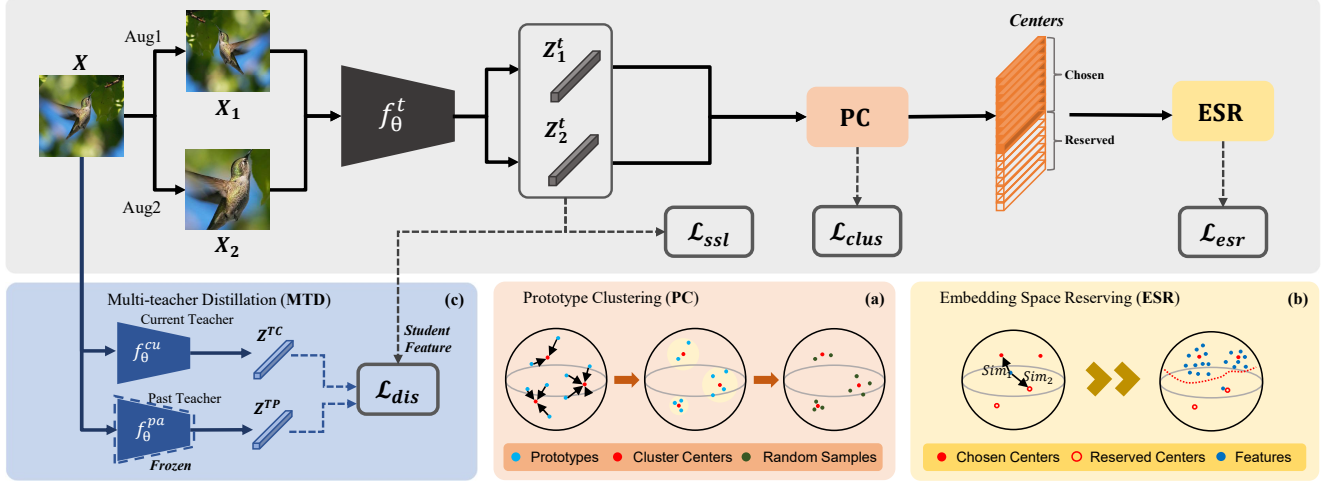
$X$

Aug1

$X_1$

Aug2

$X_2$

$f_\theta^t$

$Z_1^t$

$Z_2^t$

$\mathcal{L}_{ssl}$

PC

$\mathcal{L}_{clus}$

Centers

Chosen

Reserved

ESR

$\mathcal{L}_{esr}$

Multi-teacher Distillation (MTD) (c)

Current Teacher

$f_\theta^{cu}$

$Z^{TC}$

Past Teacher

$f_\theta^{pa}$

Frozen

$Z^{TP}$

Student Feature

$\mathcal{L}_{dis}$

Prototype Clustering (PC) (a)

Prototypes Cluster Centers Random Samples

Embedding Space Reserving (ESR) (b)

$Sim_1$ $Sim_2$

Chosen Centers Reserved Centers Features